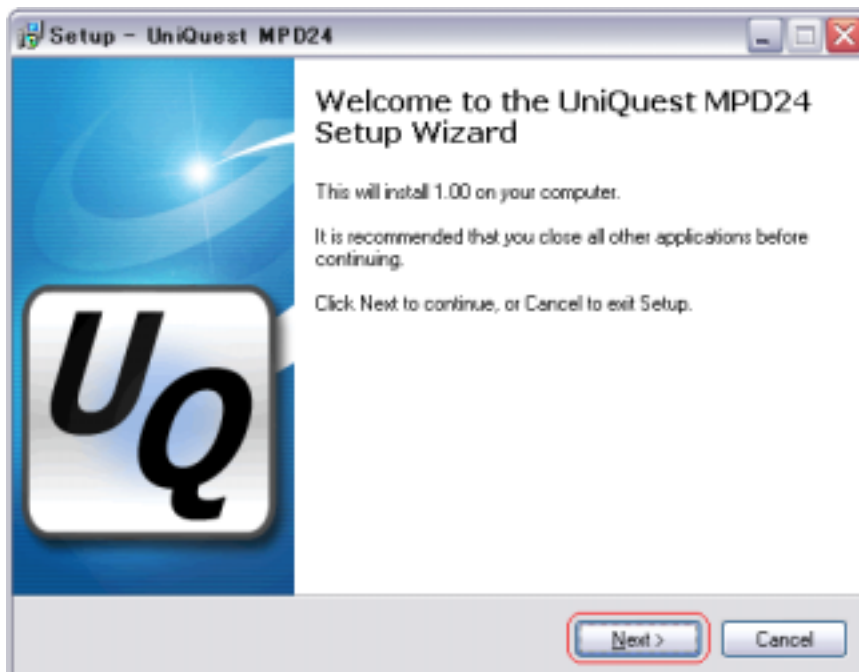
Setup - UniQuest MPD24

UQ

Welcome to the UniQuest MPD24 Setup Wizard

This will install 1.00 on your computer.

It is recommended that you close all other applications before continuing.

Click Next to continue, or Cancel to exit Setup.

Next >

Cancel